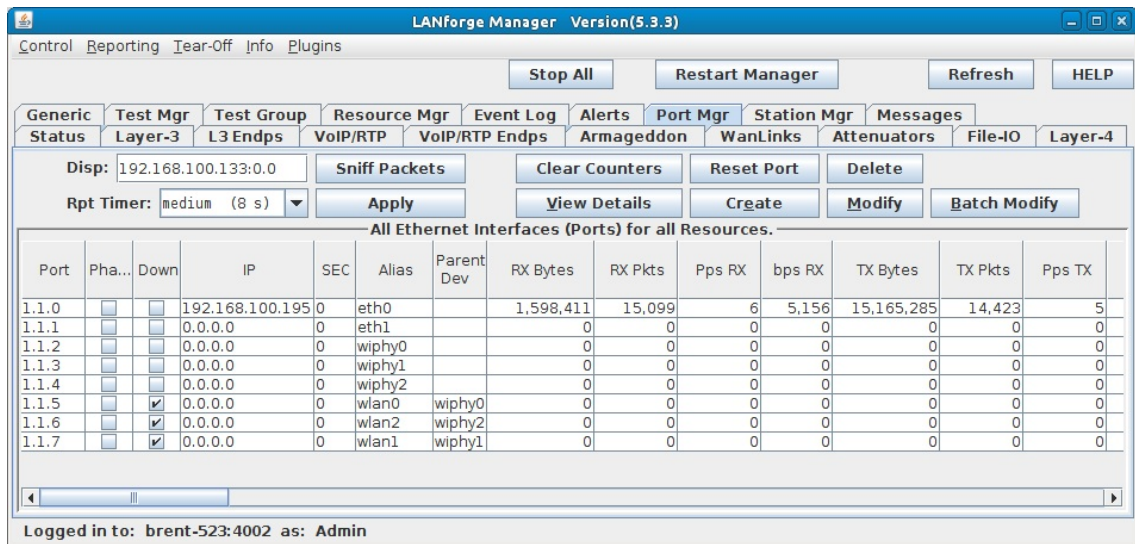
LANforge Manager Version(5.3.3)

Control Reporting Tear-Off Info Plugins

Stop All | Restart Manager | Refresh | HELP

Generic | Test Mgr | Test Group | Resource Mgr | Event Log | Alerts | Port Mgr | Station Mgr | Messages
Status | Layer-3 | L3 Endps | VoIP/RTP | VoIP/RTP Endps | Armageddon | WanLinks | Attenuators | File-IO | Layer-4

Disp: 192.168.100.133:0.0 | Sniff Packets | Clear Counters | Reset Port | Delete

Rpt Timer: medium (8 s) | Apply | View Details | Create | Modify | Batch Modify

All Ethernet Interfaces (Ports) for all Resources.

| Port | Pha... | Down | IP | SEC | Alias | Parent Dev | RX Bytes | RX Pkts | Pps RX | bps RX | TX Bytes | TX Pkts | Pps TX |
|---|---|---|---|---|---|---|---|---|---|---|---|---|---|
| 1.1.0 | | | 192.168.100.195 | 0 | eth0 | | 1,598,411 | 15,099 | 6 | 5,156 | 15,165,285 | 14,423 | 5 |
| 1.1.1 | | | 0.0.0.0 | 0 | eth1 | | 0 | 0 | 0 | 0 | 0 | 0 | 0 |
| 1.1.2 | | | 0.0.0.0 | 0 | wiphy0 | | 0 | 0 | 0 | 0 | 0 | 0 | 0 |
| 1.1.3 | | | 0.0.0.0 | 0 | wiphy1 | | 0 | 0 | 0 | 0 | 0 | 0 | 0 |
| 1.1.4 | | | 0.0.0.0 | 0 | wiphy2 | | 0 | 0 | 0 | 0 | 0 | 0 | 0 |
| 1.1.5 | | ✔ | 0.0.0.0 | 0 | wlan0 | wiphy0 | 0 | 0 | 0 | 0 | 0 | 0 | 0 |
| 1.1.6 | | ✔ | 0.0.0.0 | 0 | wlan2 | wiphy2 | 0 | 0 | 0 | 0 | 0 | 0 | 0 |
| 1.1.7 | | ✔ | 0.0.0.0 | 0 | wlan1 | wiphy1 | 0 | 0 | 0 | 0 | 0 | 0 | 0 |

Logged in to: brent-523:4002 as: Admin